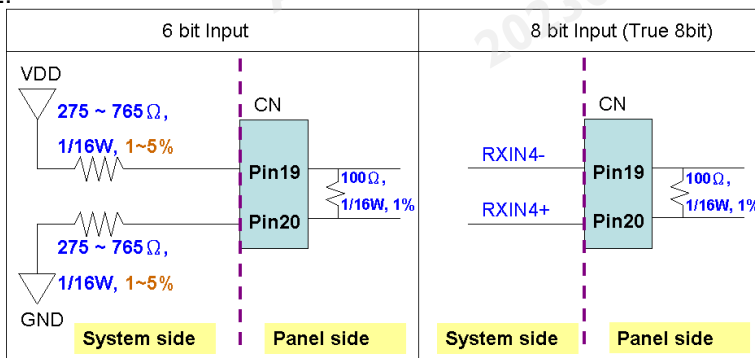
| 6 bit Input | 8 bit Input (True 8bit) |
|---|---|
| VDD<br>275 ~ 765 Ω, 1/16W, 1~5%<br>CN<br>Pin19<br>Pin20<br>100 Ω, 1/16W, 1%<br>275 ~ 765 Ω, 1/16W, 1~5%<br>GND<br>System side<br>Panel side | CN<br>RXIN4-<br>Pin19<br>RXIN4+<br>Pin20<br>100 Ω, 1/16W, 1%<br>System side<br>Panel side |